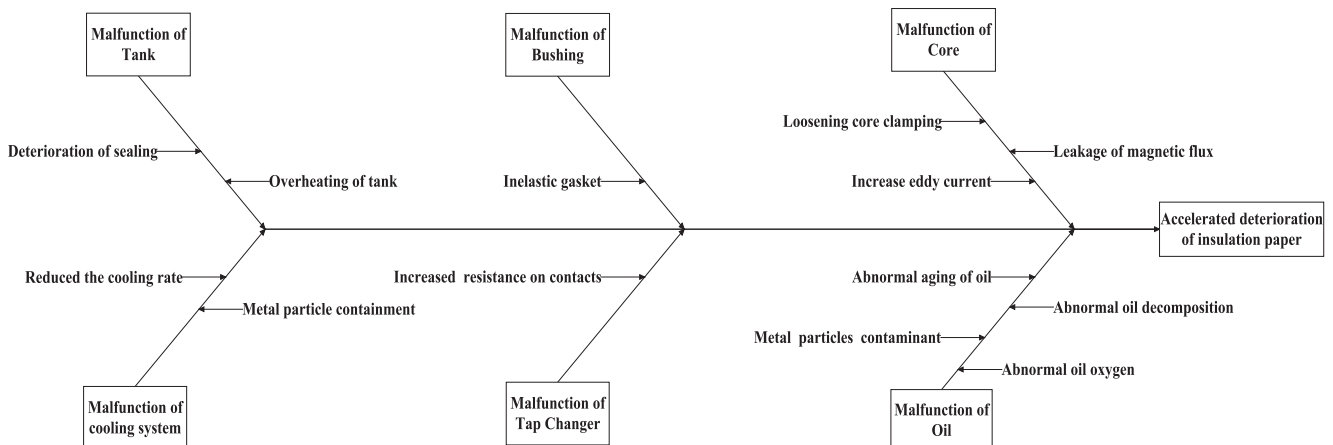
Malfunction of Tank

Deterioration of sealing

Overheating of tank

Malfunction of Bushing

Inelastic gasket

Malfunction of Core

Loosening core clamping

Leakage of magnetic flux

Increase eddy current

Accelerated deterioration of insulation paper

Reduced the cooling rate

Metal particle containment

Malfunction of cooling system

Increased resistance on contacts

Malfunction of Tap Changer

Abnormal aging of oil

Abnormal oil decomposition

Metal particles contaminant

Abnormal oil oxygen

Malfunction of Oil